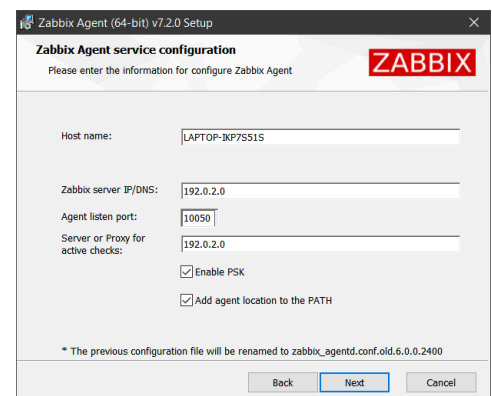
Zabbix Agent (64-bit) v7.2.0 Setup

Zabbix Agent service configuration

Please enter the information for configure Zabbix Agent

ZABBIX

Host name: LAPTOP-IKP7S51S

Zabbix server IP/DNS: 192.0.2.0

Agent listen port: 10050

Server or Proxy for active checks: 192.0.2.0

Enable PSK

Add agent location to the PATH

* The previous configuration file will be renamed to zabbix_agentd.conf.old.6.0.0.2400

Back Next Cancel